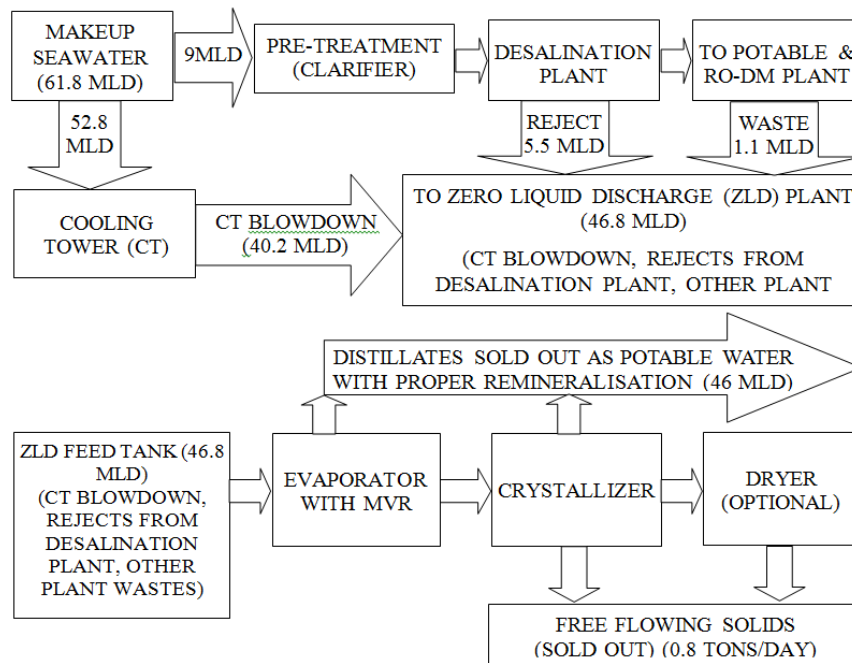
MAKEUP SEAWATER (61.8 MLD)

9MLD

PRE-TREATMENT (CLARIFIER)

DESALINATION PLANT

TO POTABLE & RO-DM PLANT

52.8 MLD

REJECT 5.5 MLD

WASTE 1.1 MLD

COOLING TOWER (CT)

CT BLOWDOWN (40.2 MLD)

TO ZERO LIQUID DISCHARGE (ZLD) PLANT (46.8 MLD)

(CT BLOWDOWN, REJECTS FROM DESALINATION PLANT, OTHER PLANT

DISTILLATES SOLD OUT AS POTABLE WATER WITH PROPER REMINERALISATION (46 MLD)

ZLD FEED TANK (46.8 MLD) (CT BLOWDOWN, REJECTS FROM DESALINATION PLANT, OTHER PLANT WASTES)

EVAPORATOR WITH MVR

CRYSTALLIZER

DRYER (OPTIONAL)

FREE FLOWING SOLIDS (SOLD OUT) (0.8 TONS/DAY)